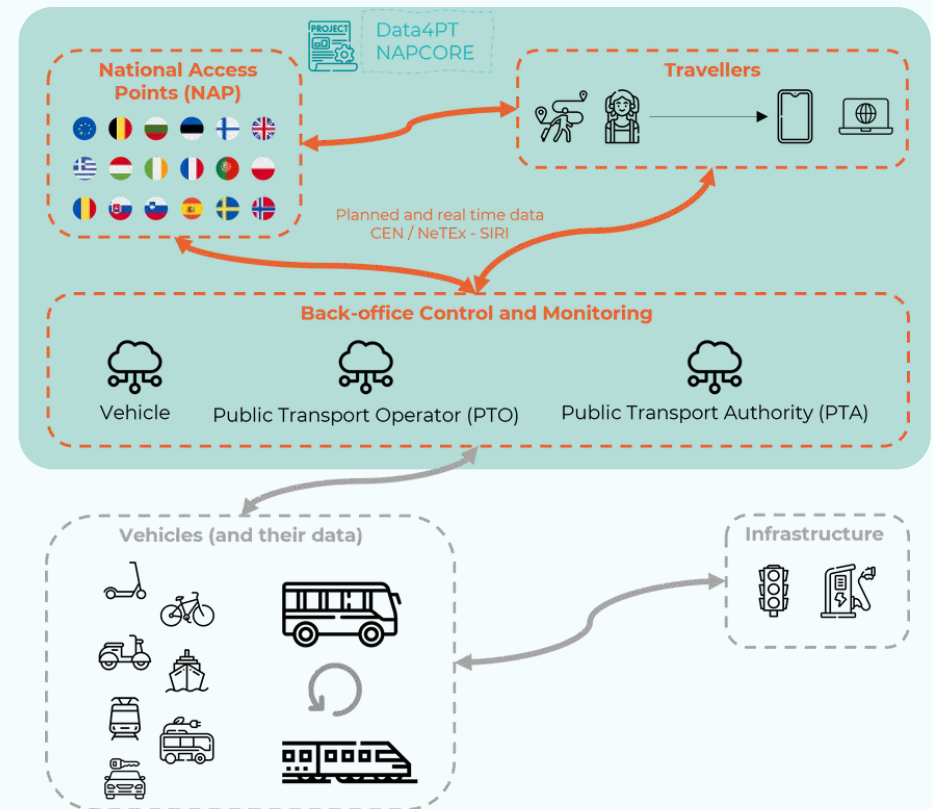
PROJECT

Data4PT
NAPCORE

National Access Points (NAP)

Travellers

Planned and real time data
CEN / NeTEx - SIRI

Back-office Control and Monitoring

Vehicle

Public Transport Operator (PTO)

Public Transport Authority (PTA)

Vehicles (and their data)

Infrastructure